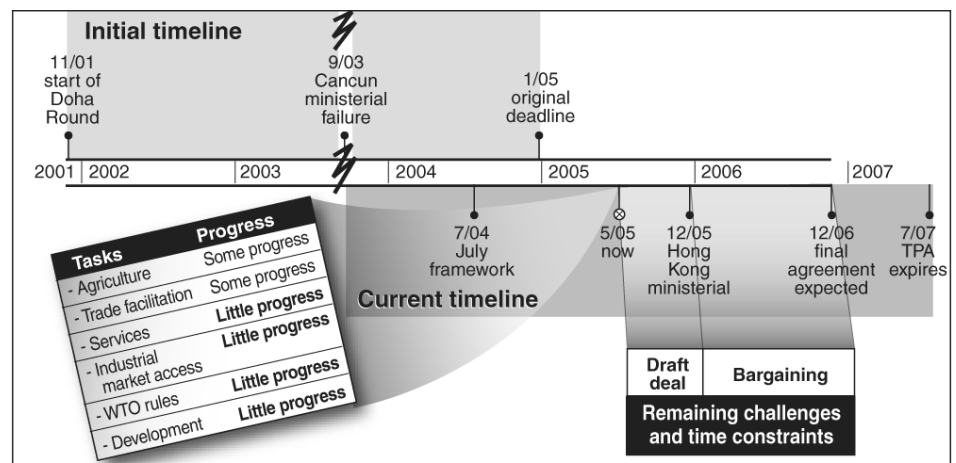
Initial timeline

11/01 start of Doha Round

9/03 Cancun ministerial failure

1/05 original deadline

2001 | 2002 | 2003 | 2004 | 2005 | 2006 | 2007

7/04 July framework

5/05 now

12/05 Hong Kong ministerial

12/06 final agreement expected

7/07 TPA expires

Current timeline

| Tasks | Progress |
|---|---|
| - Agriculture | Some progress |
| - Trade facilitation | Some progress |
| - Services | Little progress |
| - Industrial market access | Little progress |
| - WTO rules | Little progress |
| - Development | Little progress |

| Draft deal | Bargaining |
|---|---|

Remaining challenges and time constraints